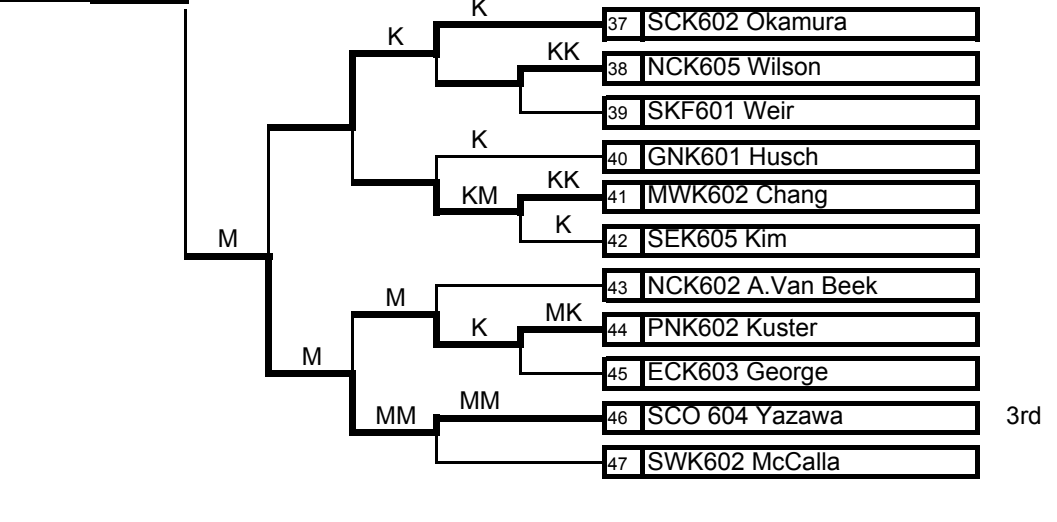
K
K
37 SCK602 Okamura
KK
38 NCK605 Wilson
39 SKF601 Weir
K
40 GNK601 Husch
KK
KM
41 MWK602 Chang
K
42 SEK605 Kim
M
M
43 NCK602 A.Van Beek
MK
K
44 PNK602 Kuster
M
45 ECK603 George
MM
MM
46 SCO 604 Yazawa
3rd
47 SWK602 McCalla